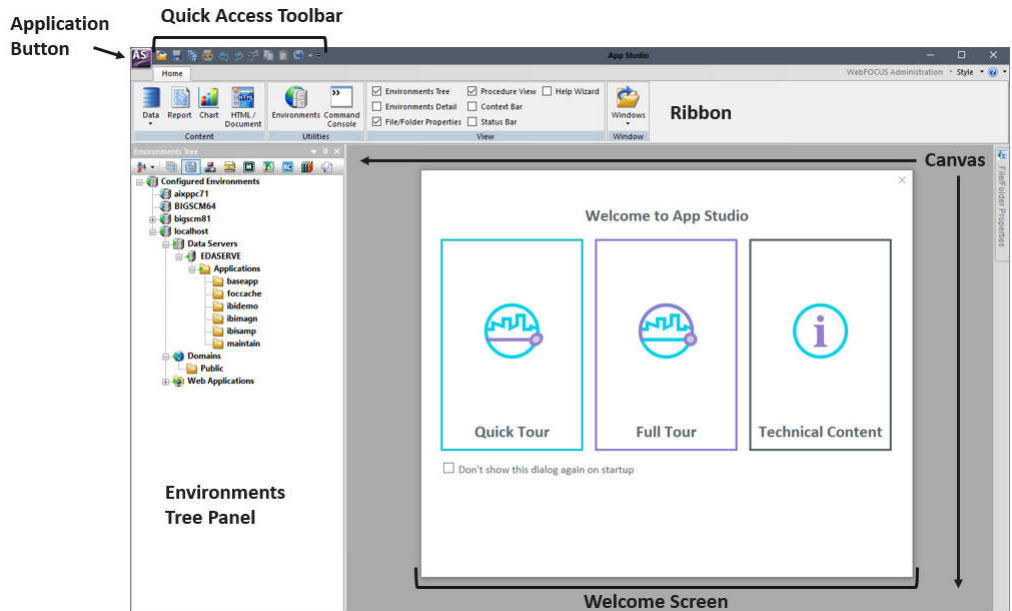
Application Button

Quick Access Toolbar

AS

App Studio

Home

WebFOCUS Administration · Style · ?

Data Report Chart HTML / Document

Content

Environments Command Console

Utilities

Environments Tree

Environments Detail

File/Folder Properties

Procedure View

Context Bar

Status Bar

Help Wizard

View

Windows

Window

Ribbon

Environments Tree

Canvas

Configured Environments

aixppc71

BIGSCM64

bigscm81

localhost

Data Servers

EDASERVE

Applications

baseapp

foccache

ibidemo

ibimagn

ibisamp

maintain

Domains

Public

Web Applications

File/Folder Properties

Welcome to App Studio

Quick Tour

Full Tour

Technical Content

Don't show this dialog again on startup

Environments Tree Panel

Welcome Screen